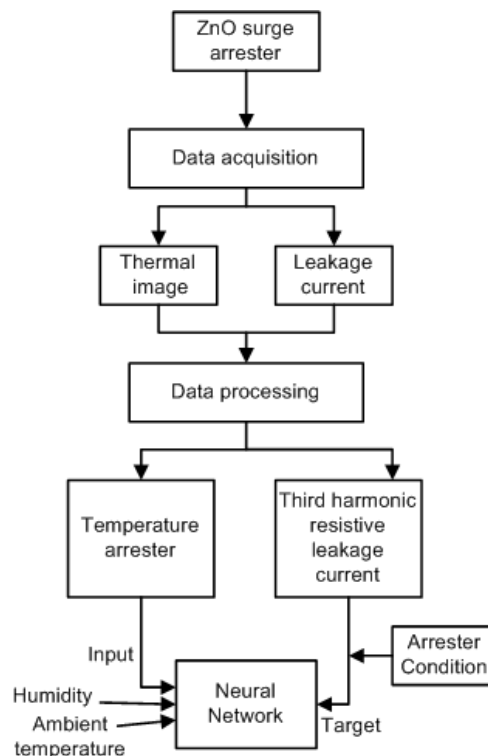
ZnO surge arrester

Data acquisition

Thermal image

Leakage current

Data processing

Temperature arrester

Third harmonic resistive leakage current

Input

Arrester Condition

Humidity

Ambient temperature

Neural Network

Target